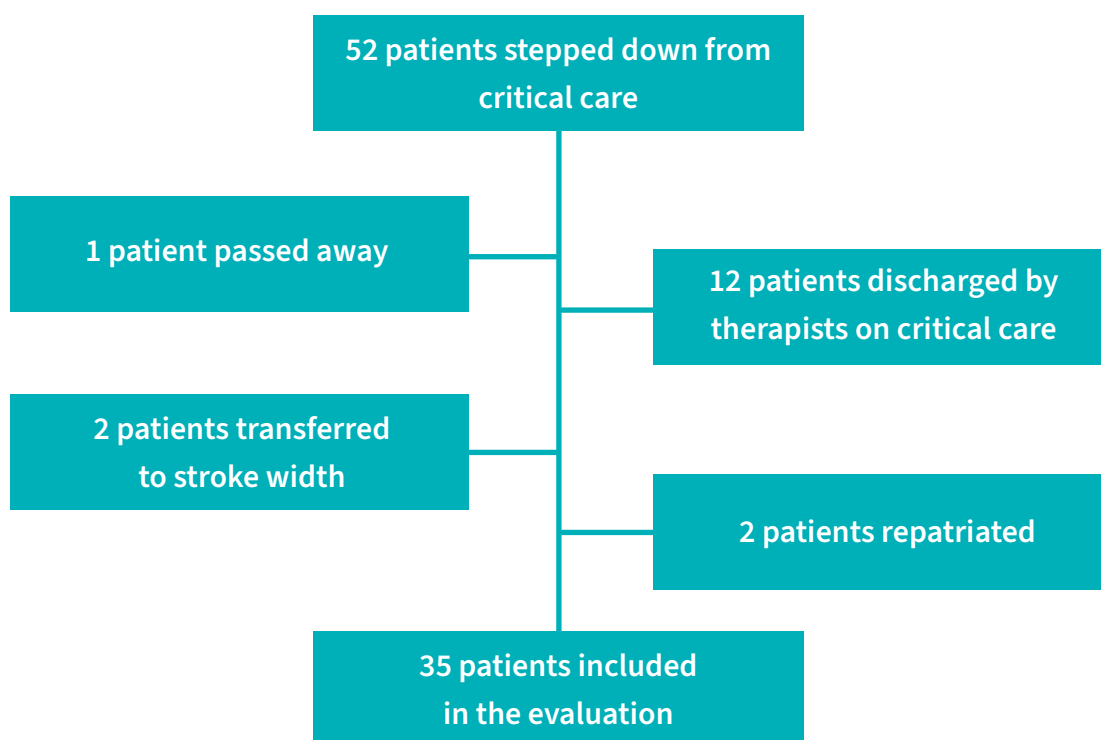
52 patients stepped down from critical care

1 patient passed away

12 patients discharged by therapists on critical care

2 patients transferred to stroke width

2 patients repatriated

35 patients included in the evaluation